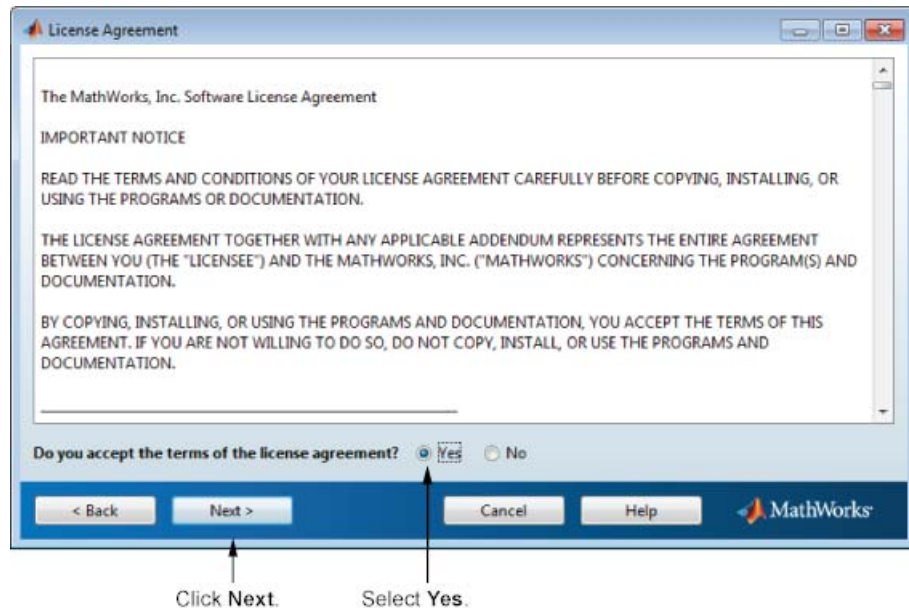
License Agreement

The MathWorks, Inc. Software License Agreement

IMPORTANT NOTICE

READ THE TERMS AND CONDITIONS OF YOUR LICENSE AGREEMENT CAREFULLY BEFORE COPYING, INSTALLING, OR USING THE PROGRAMS OR DOCUMENTATION.

THE LICENSE AGREEMENT TOGETHER WITH ANY APPLICABLE ADDENDUM REPRESENTS THE ENTIRE AGREEMENT BETWEEN YOU (THE "LICENSEE") AND THE MATHWORKS, INC. ("MATHWORKS") CONCERNING THE PROGRAM(S) AND DOCUMENTATION.

BY COPYING, INSTALLING, OR USING THE PROGRAMS AND DOCUMENTATION, YOU ACCEPT THE TERMS OF THIS AGREEMENT. IF YOU ARE NOT WILLING TO DO SO, DO NOT COPY, INSTALL, OR USE THE PROGRAMS AND DOCUMENTATION.

Do you accept the terms of the license agreement? Yes No

< Back Next > Cancel Help MathWorks

Click Next. Select Yes.